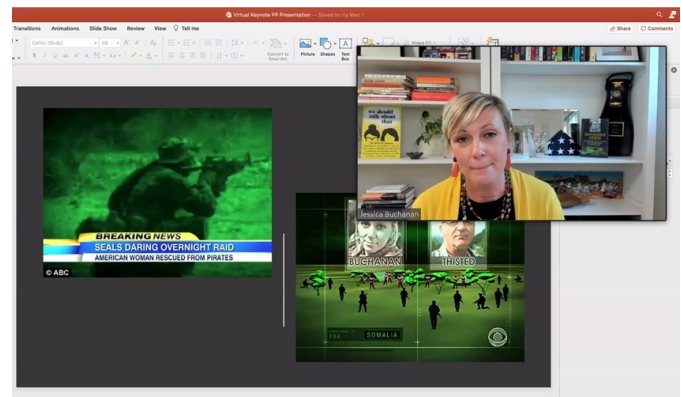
Virtual Keynote PP Presentation — Saved to my Mac

Transitions Animations Slide Show Review View Tell me

Share Comments

Calibri (Body) 48

Convert to SmartArt

Picture Shapes Text Box

BREAKING NEWS
SEALS DARING OVERNIGHT RAID
AMERICAN WOMAN RESCUED FROM PIRATES
© ABC

BUCHANAN THISTED

SOMALIA

Jessica Buchanan